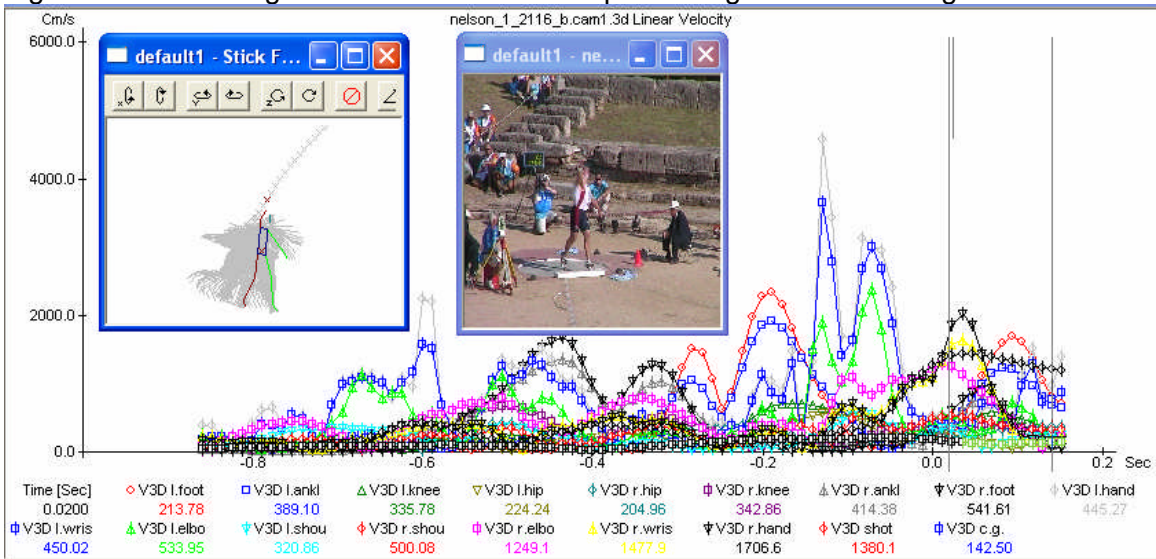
Cm/s
nelson_1_2116_b.cam1.3d Linear Velocity
6000.0
4000.0
2000.0
0.0
default1 - Stick F...
default1 - ne...
-0.8
-0.6
-0.4
-0.2
0.0
0.2 Sec

| Time [Sec] | V3D l.foot | V3D l.ankl | V3D l.knee | V3D l.hip | V3D r.hip | V3D r.knee | V3D r.ankl | V3D r.foot | V3D l.hand |
|---|---|---|---|---|---|---|---|---|---|
| 0.0200 | 213.78 | 389.10 | 335.78 | 224.24 | 204.96 | 342.86 | 414.38 | 541.61 | 445.27 |
| V3D l.wris | V3D l.elbo | V3D l.shou | V3D r.shou | V3D r.elbo | V3D r.wris | V3D r.hand | V3D shot | V3D c.g. | |
| 450.02 | 533.95 | 320.86 | 500.08 | 1249.1 | 1477.9 | 1706.6 | 1380.1 | 142.50 | |